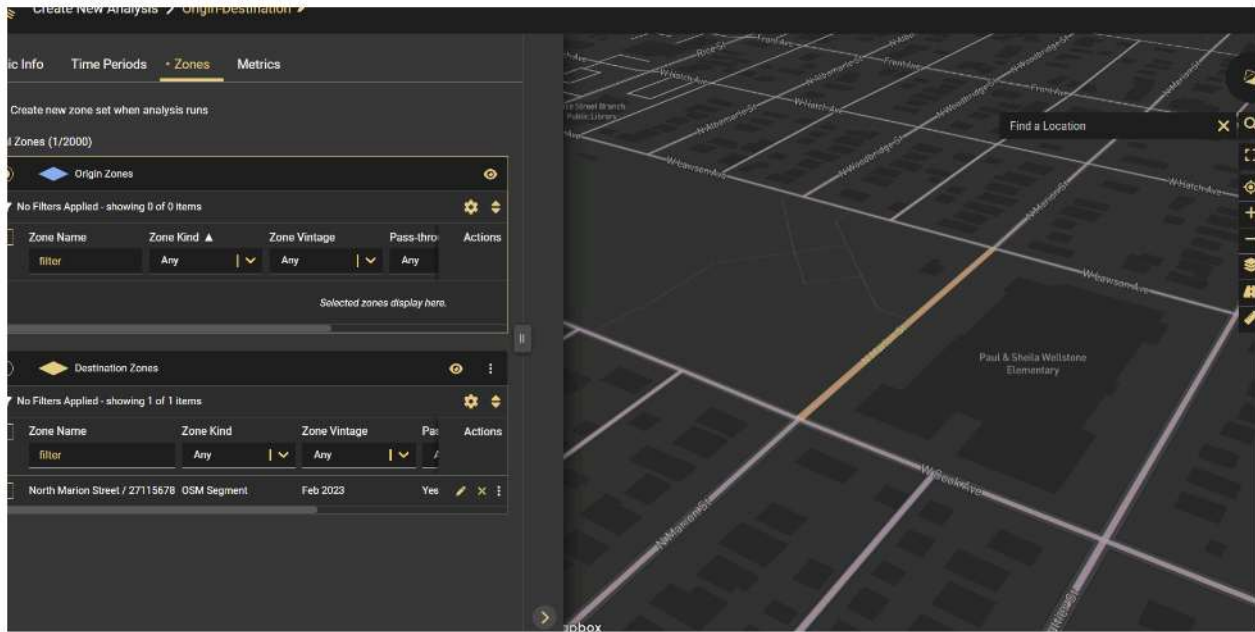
Create New Analysis > Origin-Destination

ic Info Time Periods • Zones Metrics

Create new zone set when analysis runs

l Zones (1/2000)

Origin Zones

No Filters Applied - showing 0 of 0 items

| Zone Name | Zone Kind ▲ | Zone Vintage | Pass-thro | Actions |
|---|---|---|---|---|
| filter | Any | Any | Any | |

Selected zones display here.

Destination Zones

No Filters Applied - showing 1 of 1 items

| Zone Name | Zone Kind | Zone Vintage | Pa | Actions |
|---|---|---|---|---|
| filter | Any | Any | | |
| North Marion Street / 27115678 | OSM Segment | Feb 2023 | Yes | |

Find a Location

Paul & Sheila Wellstone Elementary

W Hatch Ave
W Lawson Ave
W Wheelock Ave
N Marion St
W Albemarle St
W Woodbridge St
Front Ave
Rice St

pbox